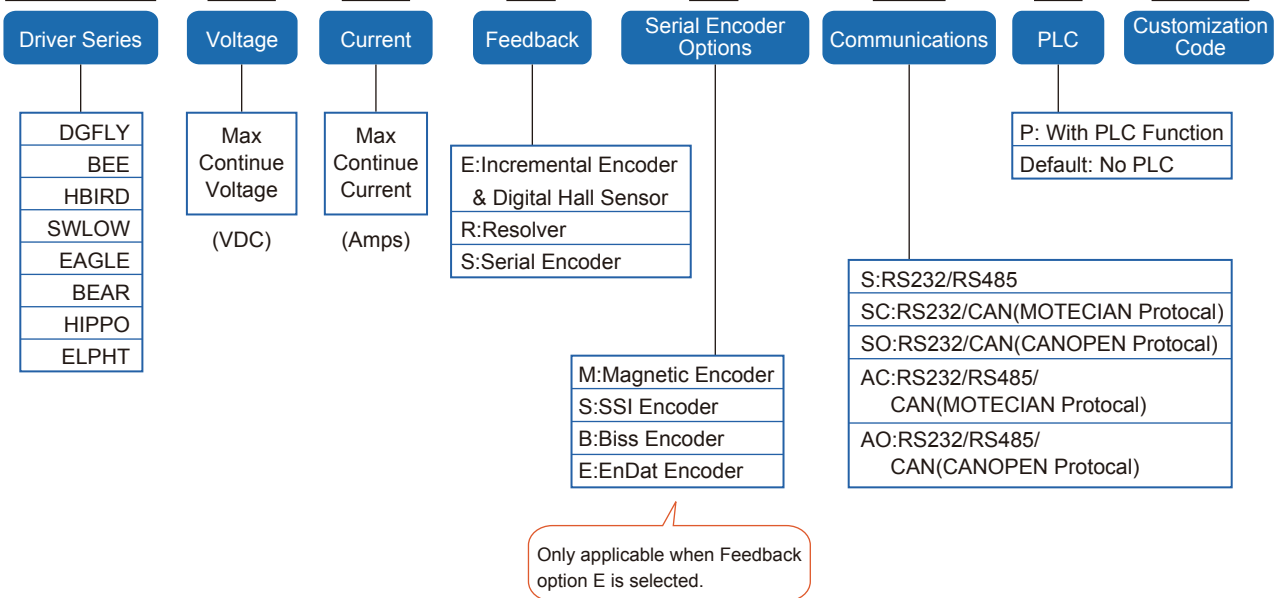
Driver Series

Voltage

Current

Feedback

Serial Encoder Options

Communications

PLC

Customization Code

| DGFLY |
|---|
| BEE |
| HBIRD |
| SWLOW |
| EAGLE |
| BEAR |
| HIPPO |
| ELPHT |

Max Continue Voltage

(VDC)

Max Continue Current

(Amps)

| E:Incremental Encoder & Digital Hall Sensor |
|---|
| R:Resolver |
| S:Serial Encoder |

| P: With PLC Function |
|---|
| Default: No PLC |

| S:RS232/RS485 |
|---|
| SC:RS232/CAN(MOTECIAN Protocal) |
| SO:RS232/CAN(CANOPEN Protocal) |
| AC:RS232/RS485/ CAN(MOTECIAN Protocal) |
| AO:RS232/RS485/ CAN(CANOPEN Protocal) |

| M:Magnetic Encoder |
|---|
| S:SSI Encoder |
| B:Biss Encoder |
| E:EnDat Encoder |

Only applicable when Feedback option E is selected.